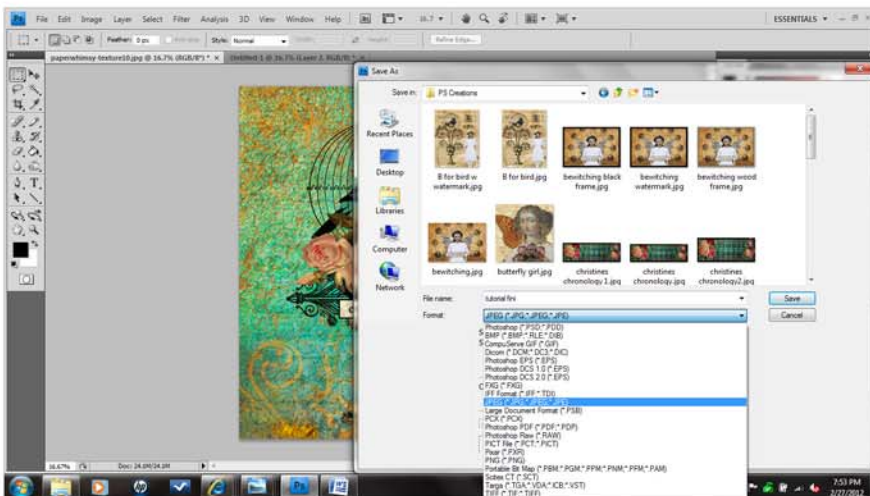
Ps File Edit Image Layer Select Filter Analysis 3D View Window Help

ESSENTIALS

Feather: 0 px Style: Normal Refine Edge...

paperwhimsy-texture10.jpg @ 16.7% (RGB/8*) × Untitled-1 @ 16.7% (Layer 2, RGB/8) ×

Save As

Save in: PS Creations

Recent Places

Desktop

Libraries

Computer

Network

B for bird w watermark.jpg

B for bird.jpg

bewitching black frame.jpg

bewitching watermark.jpg

bewitching wood frame.jpg

bewitching.jpg

butterfly girl.jpg

christines chronology 1.jpg

christines chronology.jpg

christines chronology2.jpg

File name: tutorial fini

Format: JPEG (*.JPG;*.JPEG;*.JPE)

Save

Cancel

Photoshop (*.PSD;*.PDD)
BMP (*.BMP;*.RLE;*.DIB)
CompuServe GIF (*.GIF)
Dicom (*.DCM;*.DC3;*.DIC)
Photoshop EPS (*.EPS)
Photoshop DCS 1.0 (*.EPS)
Photoshop DCS 2.0 (*.EPS)
FXG (*.FXG)
IFF Format (*.IFF;*.TDI)
JPEG (*.JPG;*.JPEG;*.JPE)
Large Document Format (*.PSB)
PCX (*.PCX)
Photoshop PDF (*.PDF;*.PDP)
Photoshop Raw (*.RAW)
PICT File (*.PCT;*.PICT)
Pixar (*.PXR)
PNG (*.PNG)
Portable Bit Map (*.PBM;*.PGM;*.PPM;*.PNM;*.PFM;*.PAM)
Scitex CT (*.SCT)
Targa (*.TGA;*.VDA;*.ICB;*.VST)
TIFF (*.TIF;*.TIFF)

16.67% Doc: 24.0M/24.0M

7:53 PM
2/27/2012